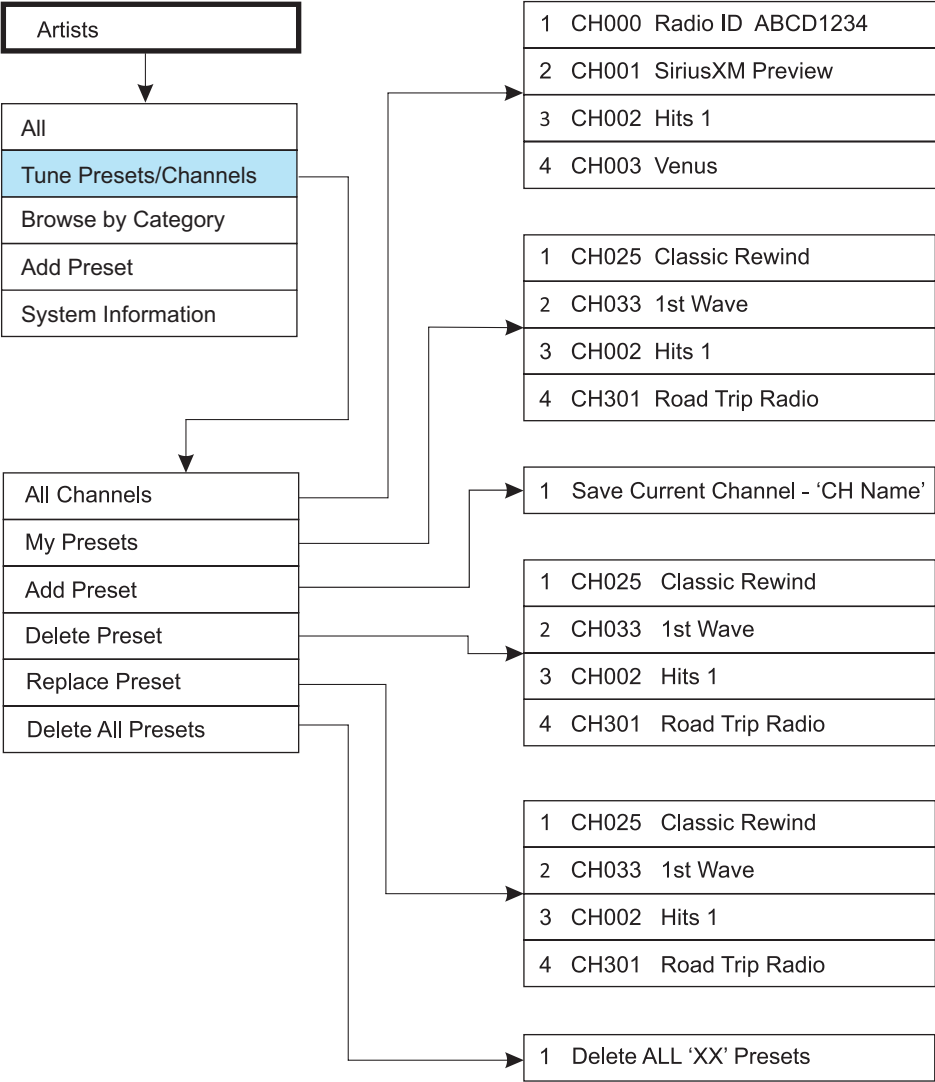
Artists

All
Tune Presets/Channels
Browse by Category
Add Preset
System Information

All Channels
My Presets
Add Preset
Delete Preset
Replace Preset
Delete All Presets

1 CH000 Radio ID ABCD1234
2 CH001 SiriusXM Preview
3 CH002 Hits 1
4 CH003 Venus

1 CH025 Classic Rewind
2 CH033 1st Wave
3 CH002 Hits 1
4 CH301 Road Trip Radio

1 Save Current Channel - ‘CH Name’

1 CH025 Classic Rewind
2 CH033 1st Wave
3 CH002 Hits 1
4 CH301 Road Trip Radio

1 CH025 Classic Rewind
2 CH033 1st Wave
3 CH002 Hits 1
4 CH301 Road Trip Radio

1 Delete ALL ‘XX’ Presets